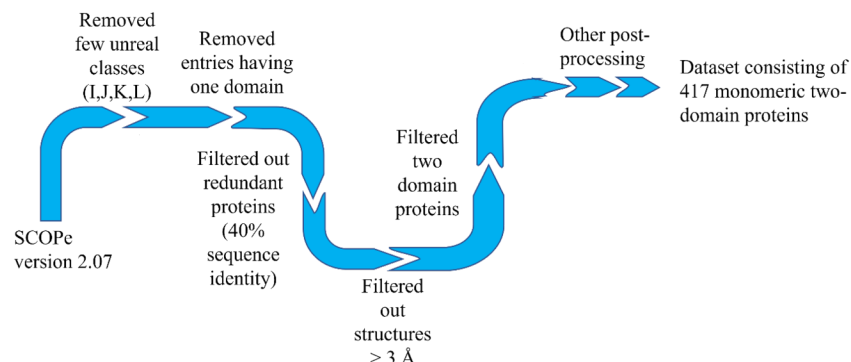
SCOPe version 2.07

Removed few unreal classes (I,J,K,L)

Removed entries having one domain

Filtered out redundant proteins (40% sequence identity)

Filtered out structures > 3 Å

Filtered two domain proteins

Other post-processing

Dataset consisting of 417 monomeric two-domain proteins